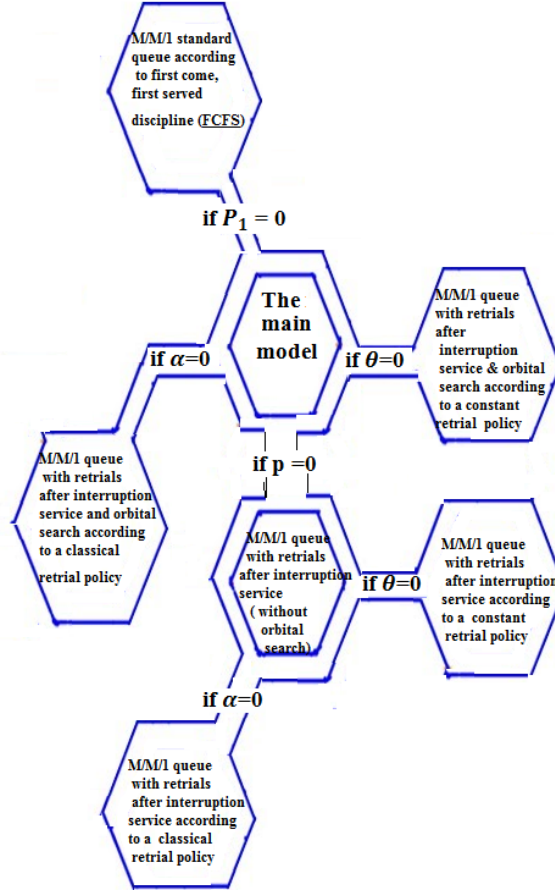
M/M/1 standard queue according to first come, first served discipline (FCFS)

if $P_1 = 0$

The main model

if $\alpha$=0

if $\theta$=0

M/M/1 queue with retrials after interruption service & orbital search according to a constant retrial policy

M/M/1 queue with retrials after interruption service and orbital search according to a classical retrial policy

if p =0

M/M/1 queue with retrials after interruption service ( without orbital search)

if $\theta$=0

M/M/1 queue with retrials after interruption service according to a constant retrial policy

if $\alpha$=0

M/M/1 queue with retrials after interruption service according to a classical retrial policy